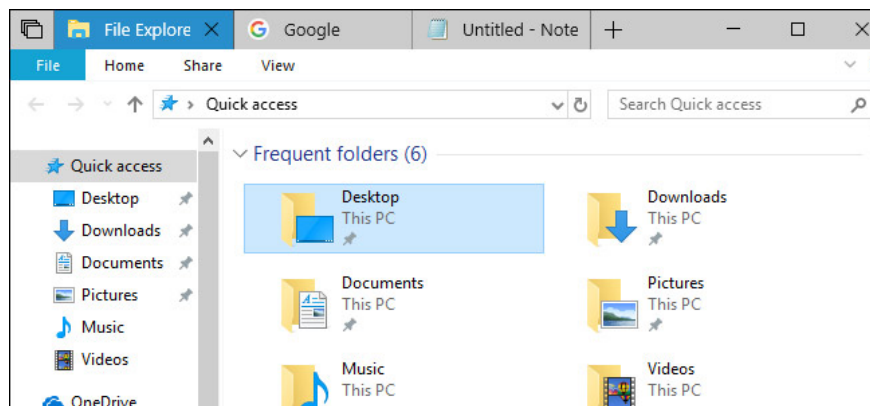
File Explore ×
Google
Untitled - Note
+
File Home Share View
Quick access
Search Quick access
Quick access
Desktop
Downloads
Documents
Pictures
Music
Videos
OneDrive
Frequent folders (6)
Desktop
This PC
Downloads
This PC
Documents
This PC
Pictures
This PC
Music
This PC
Videos
This PC